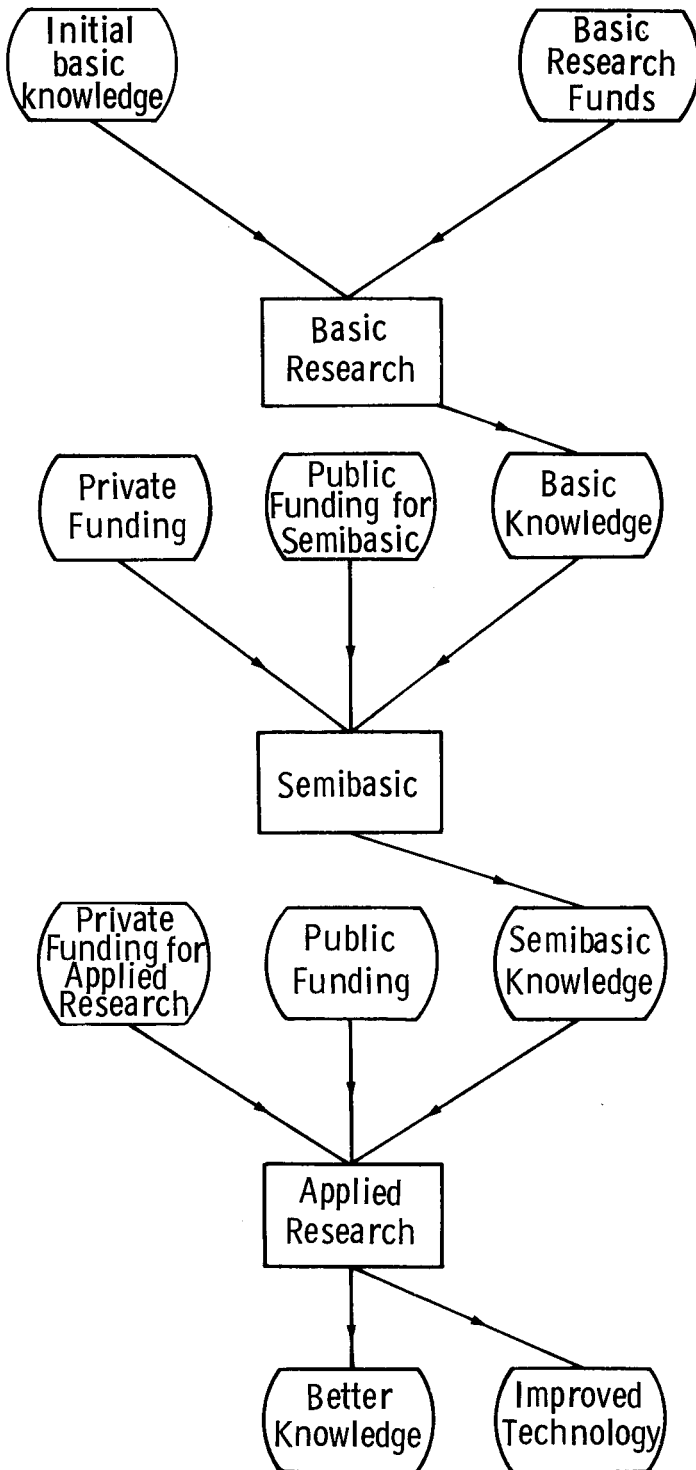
Initial basic knowledge

Basic Research Funds

Basic Research

Private Funding

Public Funding for Semibasic

Basic Knowledge

Semibasic

Private Funding for Applied Research

Public Funding

Semibasic Knowledge

Applied Research

Better Knowledge

Improved Technology